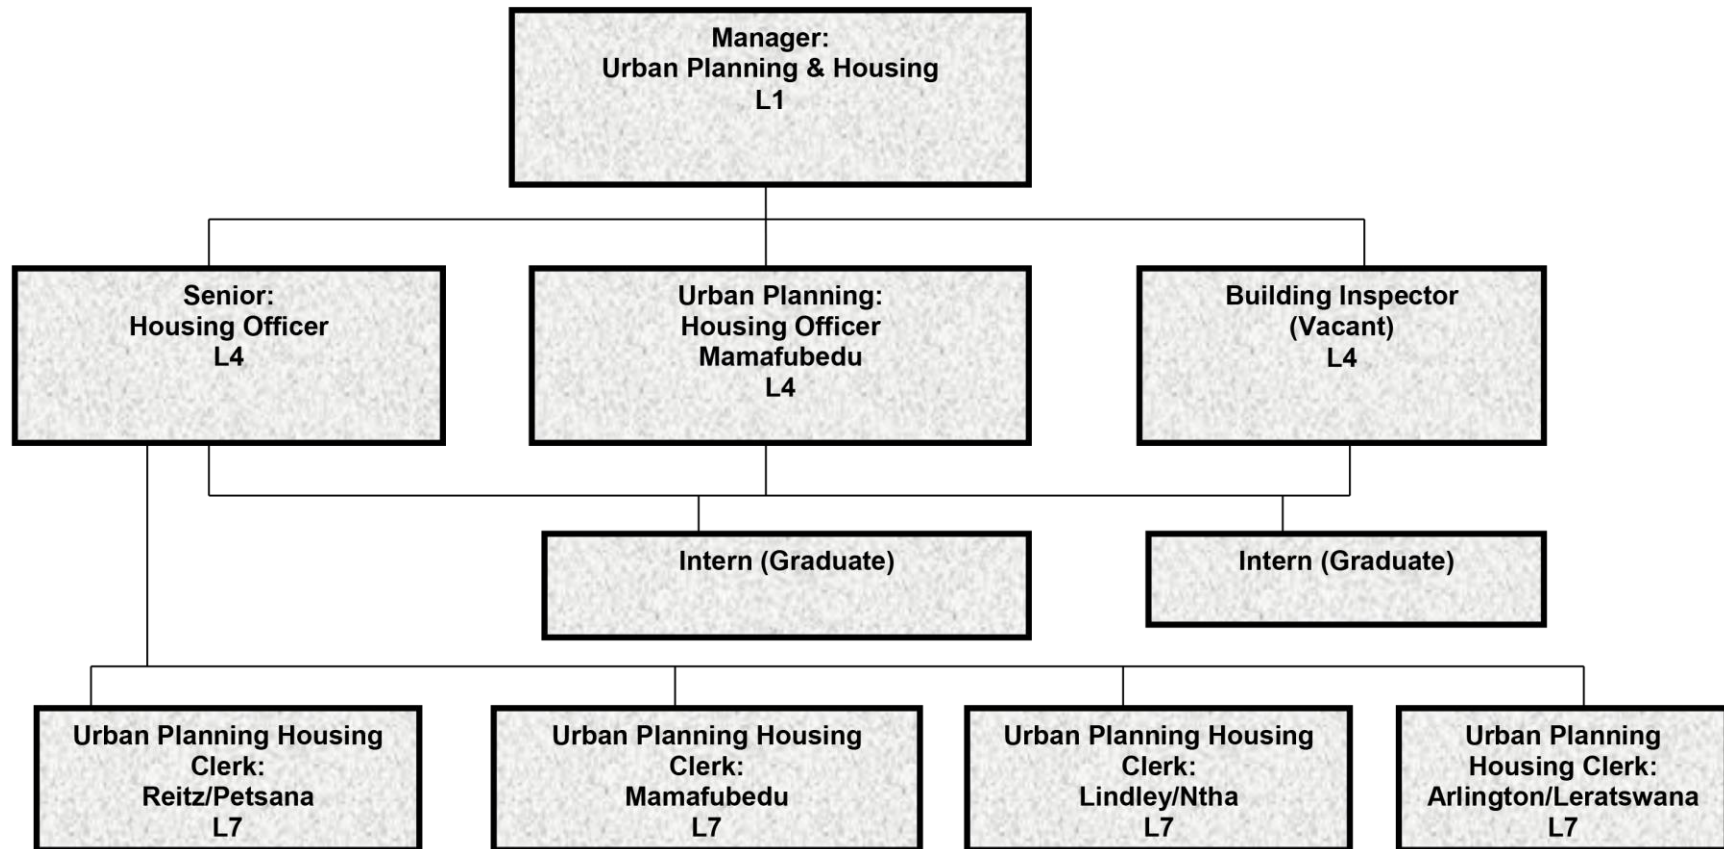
Manager:
Urban Planning & Housing
L1

Senior:
Housing Officer
L4

Urban Planning:
Housing Officer
Mamafubedu
L4

Building Inspector
(Vacant)
L4

Intern (Graduate)

Intern (Graduate)

Urban Planning Housing
Clerk:
Reitz/Petsana
L7

Urban Planning Housing
Clerk:
Mamafubedu
L7

Urban Planning Housing
Clerk:
Lindley/Ntha
L7

Urban Planning
Housing Clerk:
Arlington/Leratswana
L7